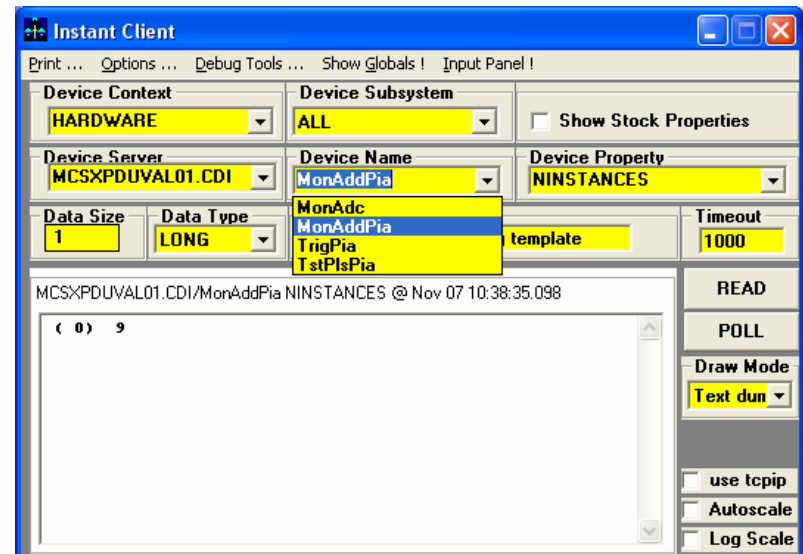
Instant Client

Print ... Options ... Debug Tools ... Show Globals ! Input Panel !

Device Context
HARDWARE

Device Subsystem
ALL

Show Stock Properties

Device Server
MCSXPDUVAL01.CDI

Device Name
MonAddPia

Device Property
NINSTANCES

Data Size
1

Data Type
LONG

MonAdc
MonAddPia
TrigPia
TstPlsPia

template

Timeout
1000

MCSXPDUVAL01.CDI/MonAddPia NINSTANCES @ Nov 07 10:38:35.098

( 0) 9

READ

POLL

Draw Mode
Text dun

use tcpip

Autoscale

Log Scale